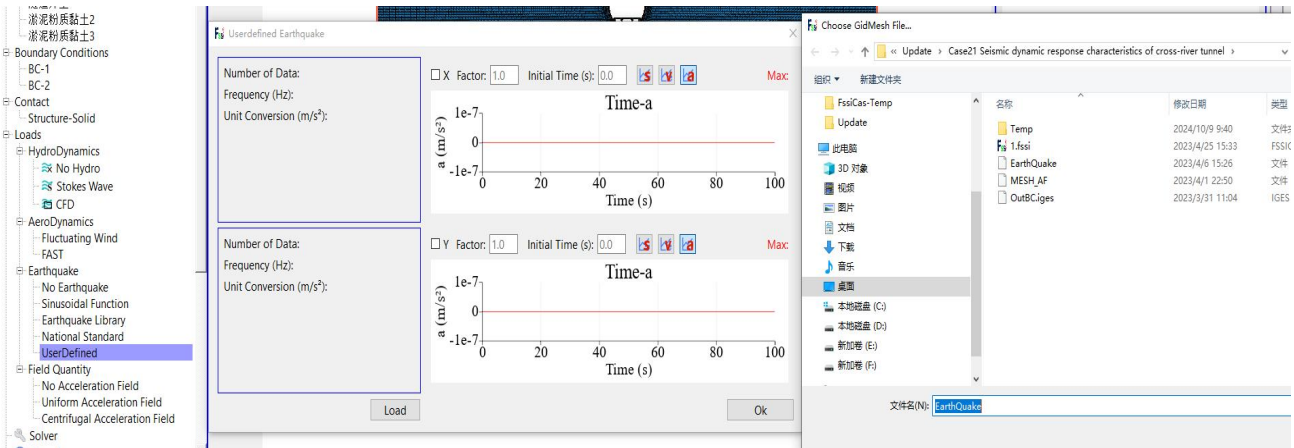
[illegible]
淤泥粉质黏土2
淤泥粉质黏土3
Boundary Conditions
BC-1
BC-2
Contact
Structure-Solid
Loads
HydroDynamics
No Hydro
Stokes Wave
CFD
AeroDynamics
Fluctuating Wind
FAST
Earthquake
No Earthquake
Sinusoidal Function
Earthquake Library
National Standard
UserDefined
Field Quantity
No Acceleration Field
Uniform Acceleration Field
Centrifugal Acceleration Field
Solver

Userdefined Earthquake

Number of Data:
Frequency (Hz):
Unit Conversion (m/s$^2$):

X Factor: 1.0 Initial Time (s): 0.0 Max:

Time-a
1e-7
0
-1e-7
a (m/s$^2$)
0 20 40 60 80 100
Time (s)

Number of Data:
Frequency (Hz):
Unit Conversion (m/s$^2$):

Y Factor: 1.0 Initial Time (s): 0.0 Max:

Time-a
1e-7
0
-1e-7
a (m/s$^2$)
0 20 40 60 80 100
Time (s)

Load
Ok

Choose GidMesh File...
« Update › Case21 Seismic dynamic response characteristics of cross-river tunnel ›
组织 ▾ 新建文件夹
FssiCas-Temp
Update
此电脑
3D 对象
视频
图片
文档
下载
音乐
桌面
本地磁盘 (C:)
本地磁盘 (D:)
新加卷 (E:)
新加卷 (F:)

| 名称 | 修改日期 | 类型 |
|---|---|---|
| Temp | 2024/10/9 9:40 | 文件 |
| 1.fssi | 2023/4/25 15:33 | FSSI |
| EarthQuake | 2023/4/6 15:26 | 文件 |
| MESH_AF | 2023/4/1 22:50 | 文件 |
| OutBC.iges | 2023/3/31 11:04 | IGES |

文件名(N): EarthQuake